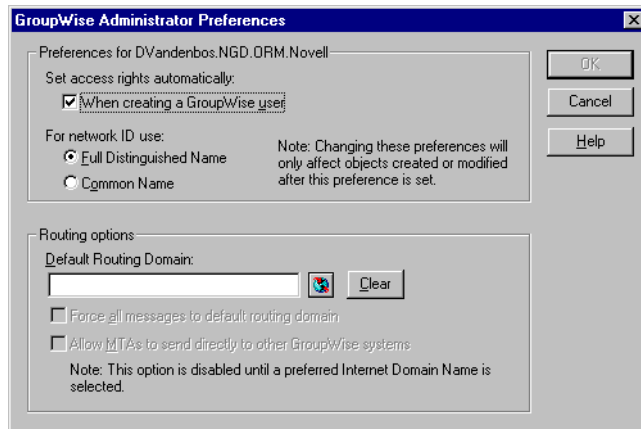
GroupWise Administrator Preferences

Preferences for DVandenbos.NGD.ORM.Novell

Set access rights automatically:

When creating a GroupWise user

For network ID use:

Full Distinguished Name

Common Name

Note: Changing these preferences will only affect objects created or modified after this preference is set.

OK

Cancel

Help

Routing options

Default Routing Domain:

Clear

Force all messages to default routing domain

Allow MTAs to send directly to other GroupWise systems

Note: This option is disabled until a preferred Internet Domain Name is selected.